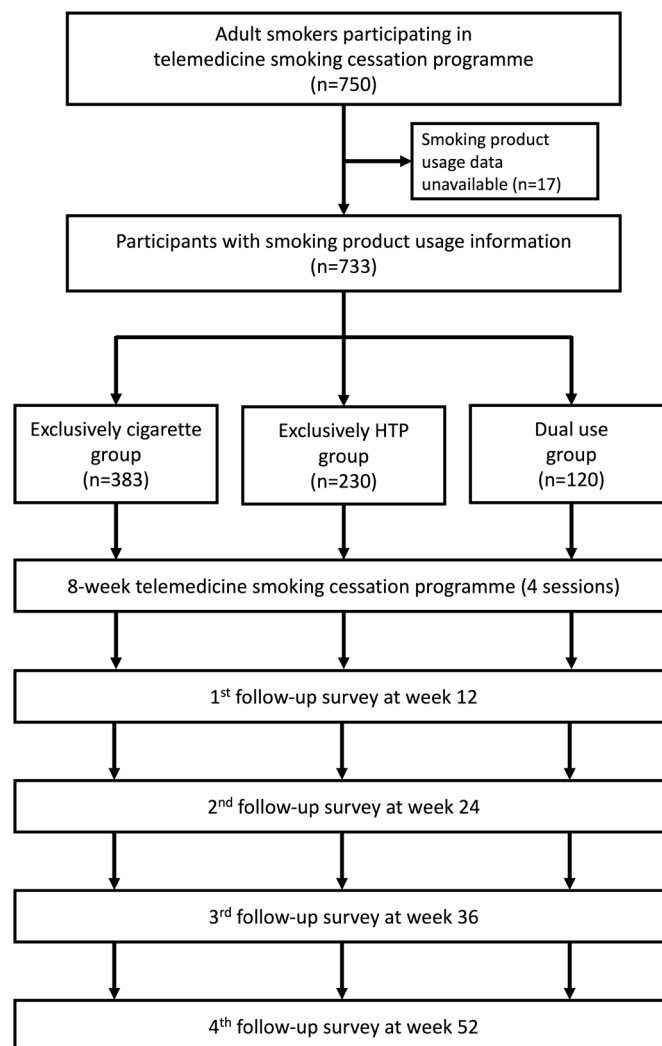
Adult smokers participating in telemedicine smoking cessation programme (n=750)

Smoking product usage data unavailable (n=17)

Participants with smoking product usage information (n=733)

Exclusively cigarette group (n=383)

Exclusively HTP group (n=230)

Dual use group (n=120)

8-week telemedicine smoking cessation programme (4 sessions)

1$^{st}$ follow-up survey at week 12

2$^{nd}$ follow-up survey at week 24

3$^{rd}$ follow-up survey at week 36

4$^{th}$ follow-up survey at week 52